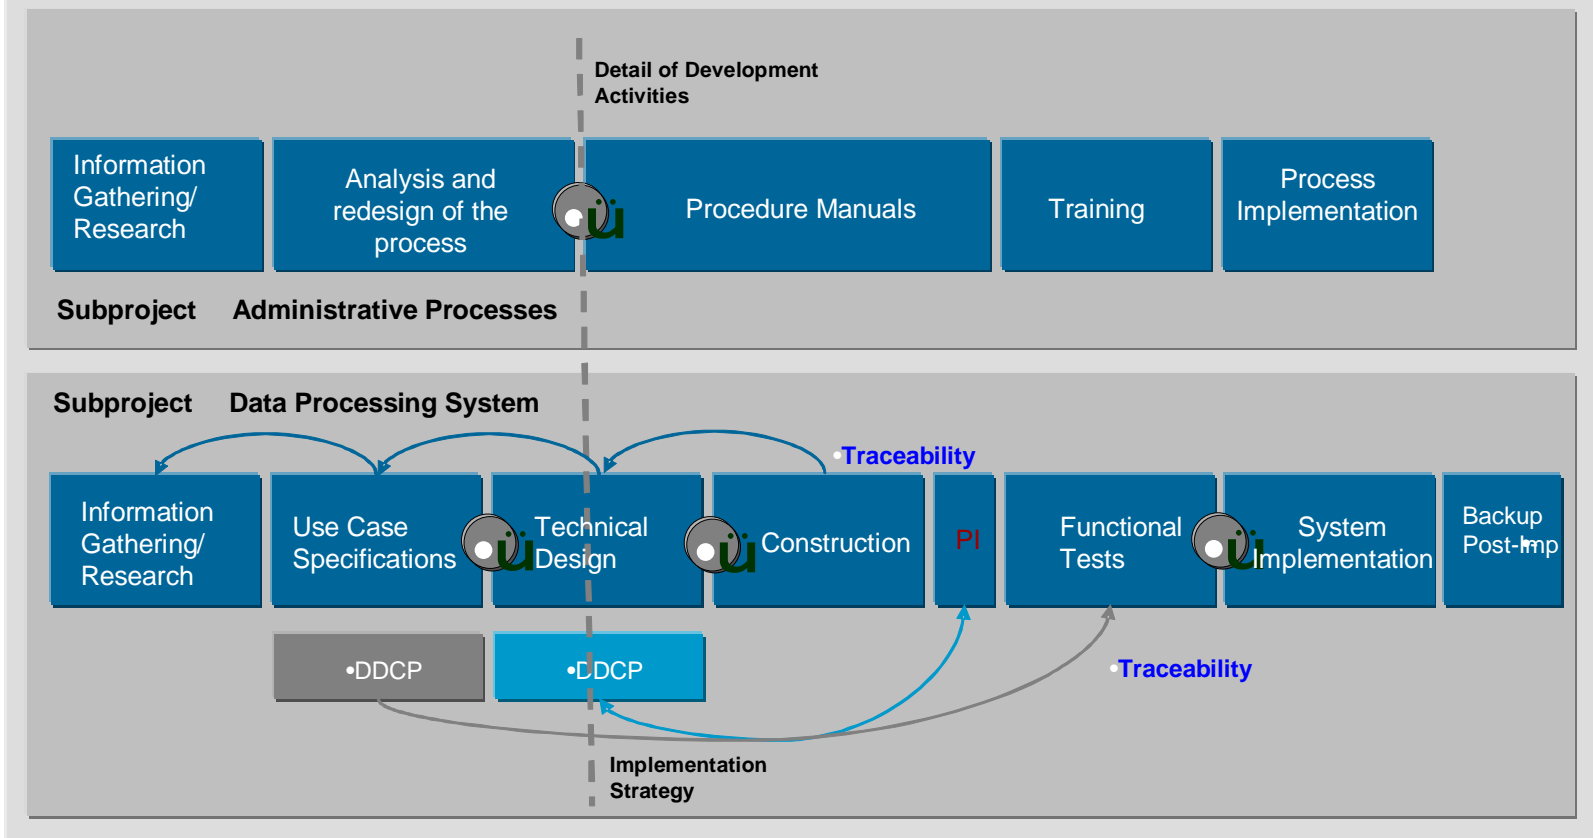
Detail of Development Activities

Information Gathering/ Research

Analysis and redesign of the process

Procedure Manuals

Training

Process Implementation

Subproject Administrative Processes

Subproject Data Processing System

•Traceability

Information Gathering/ Research

Use Case Specifications

Technical Design

Construction

PI

Functional Tests

System Implementation

Backup Post-Imp

•DDCP

•DDCP

•Traceability

Implementation Strategy